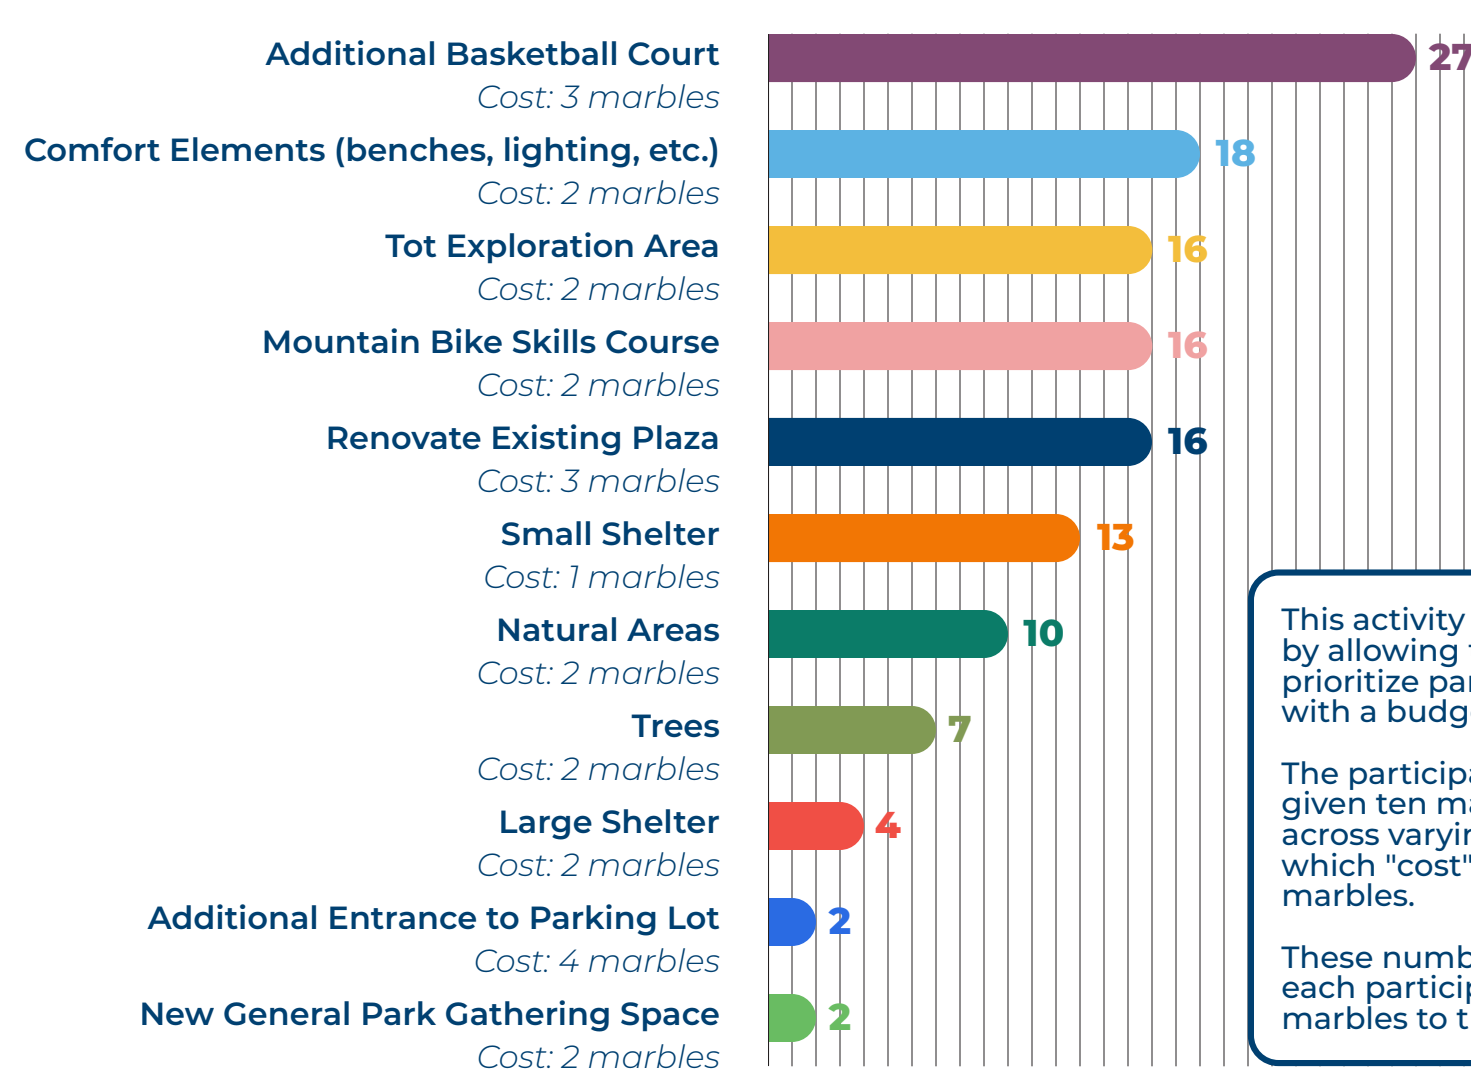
Additional Basketball Court
Cost: 3 marbles

Comfort Elements (benches, lighting, etc.)
Cost: 2 marbles

Tot Exploration Area
Cost: 2 marbles

Mountain Bike Skills Course
Cost: 2 marbles

Renovate Existing Plaza
Cost: 3 marbles

Small Shelter
Cost: 1 marbles

Natural Areas
Cost: 2 marbles

Trees
Cost: 2 marbles

Large Shelter
Cost: 2 marbles

Additional Entrance to Parking Lot
Cost: 4 marbles

New General Park Gathering Space
Cost: 2 marbles

27
18
16
16
16
13
10
7
4
2
2

This activity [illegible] by allowing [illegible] prioritize pa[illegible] with a budg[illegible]

The particip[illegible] given ten m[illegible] across varyi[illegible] which "cost" marbles.

These numb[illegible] each partici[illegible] marbles to t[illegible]